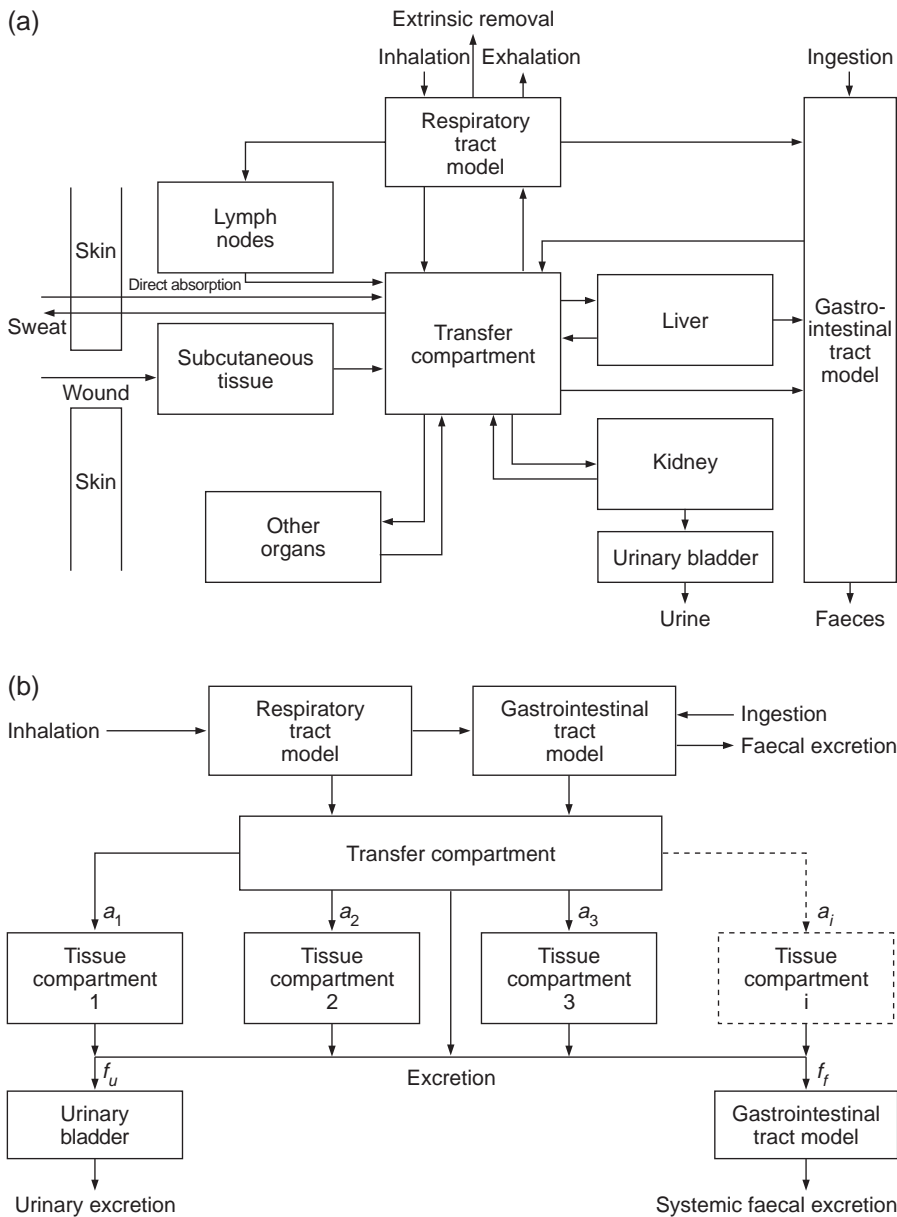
(a)

Extrinsic removal

Inhalation

Exhalation

Ingestion

Respiratory tract model

Lymph nodes

Skin

Direct absorption

Sweat

Transfer compartment

Liver

Gastrointestinal tract model

Subcutaneous tissue

Wound

Skin

Kidney

Other organs

Urinary bladder

Urine

Faeces

(b)

Inhalation

Respiratory tract model

Gastrointestinal tract model

Ingestion

Faecal excretion

Transfer compartment

$a_1$

$a_2$

$a_3$

$a_i$

Tissue compartment 1

Tissue compartment 2

Tissue compartment 3

Tissue compartment i

$f_u$

Excretion

$f_f$

Urinary bladder

Gastrointestinal tract model

Urinary excretion

Systemic faecal excretion